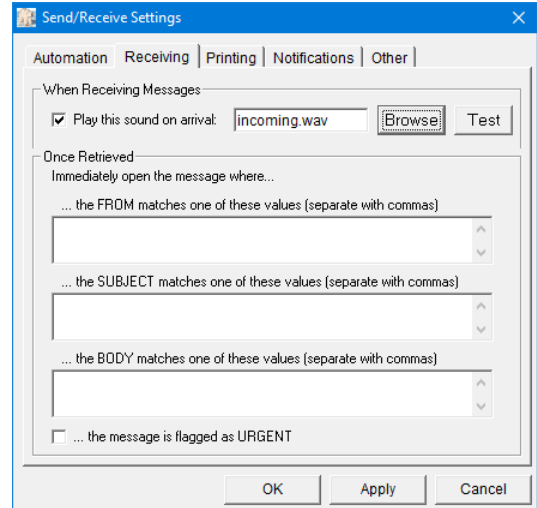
Send/Receive Settings

Automation | Receiving | Printing | Notifications | Other

When Receiving Messages

Play this sound on arrival: incoming.wav Browse Test

Once Retrieved

Immediately open the message where...

... the FROM matches one of these values (separate with commas)

... the SUBJECT matches one of these values (separate with commas)

... the BODY matches one of these values (separate with commas)

... the message is flagged as URGENT

OK Apply Cancel